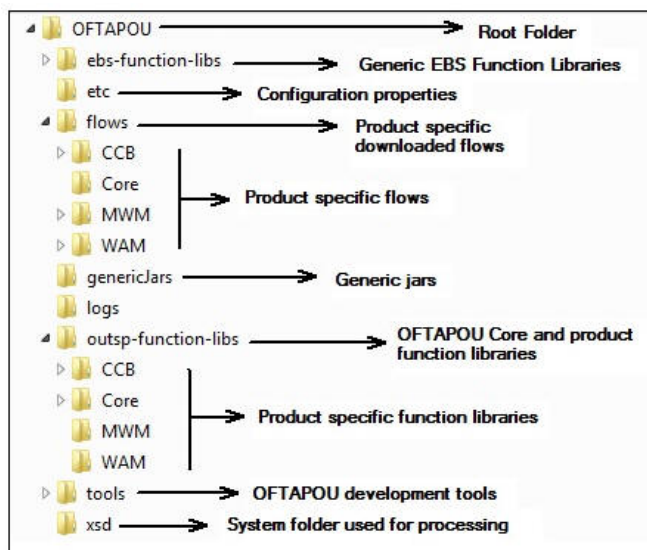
OFTAPOU
Root Folder
ebs-function-libs
Generic EBS Function Libraries
etc
Configuration properties
flows
Product specific downloaded flows
CCB
Core
MWM
WAM
Product specific flows
genericJars
Generic jars
logs
outsp-function-libs
OFTAPOU Core and product function libraries
CCB
Core
MWM
WAM
Product specific function libraries
tools
OFTAPOU development tools
xsd
System folder used for processing